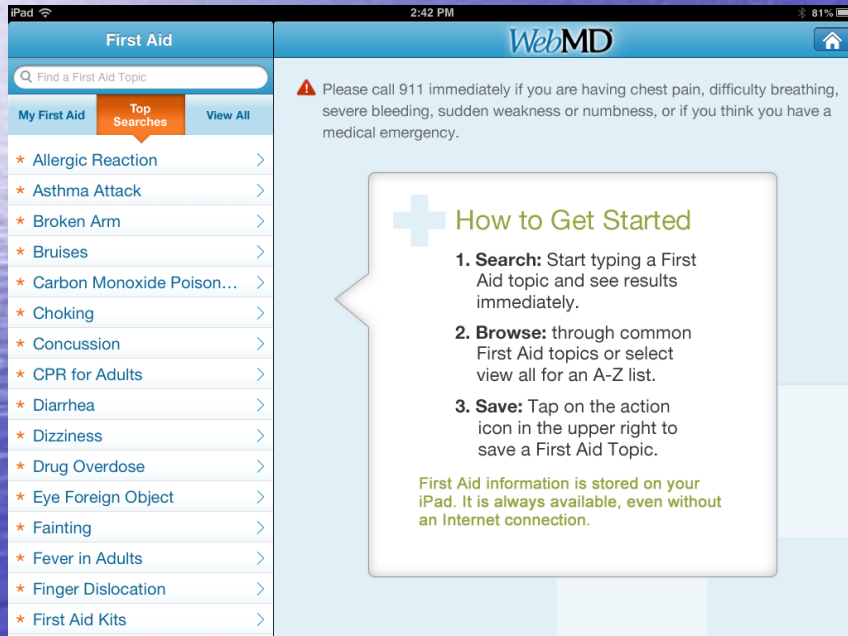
iPad
2:42 PM
81%

First Aid

WebMD

Find a First Aid Topic

My First Aid
Top Searches
View All

Allergic Reaction
Asthma Attack
Broken Arm
Bruises
Carbon Monoxide Poison…
Choking
Concussion
CPR for Adults
Diarrhea
Dizziness
Drug Overdose
Eye Foreign Object
Fainting
Fever in Adults
Finger Dislocation
First Aid Kits

Please call 911 immediately if you are having chest pain, difficulty breathing, severe bleeding, sudden weakness or numbness, or if you think you have a medical emergency.

How to Get Started

1. Search: Start typing a First Aid topic and see results immediately.

2. Browse: through common First Aid topics or select view all for an A-Z list.

3. Save: Tap on the action icon in the upper right to save a First Aid Topic.

First Aid information is stored on your iPad. It is always available, even without an Internet connection.